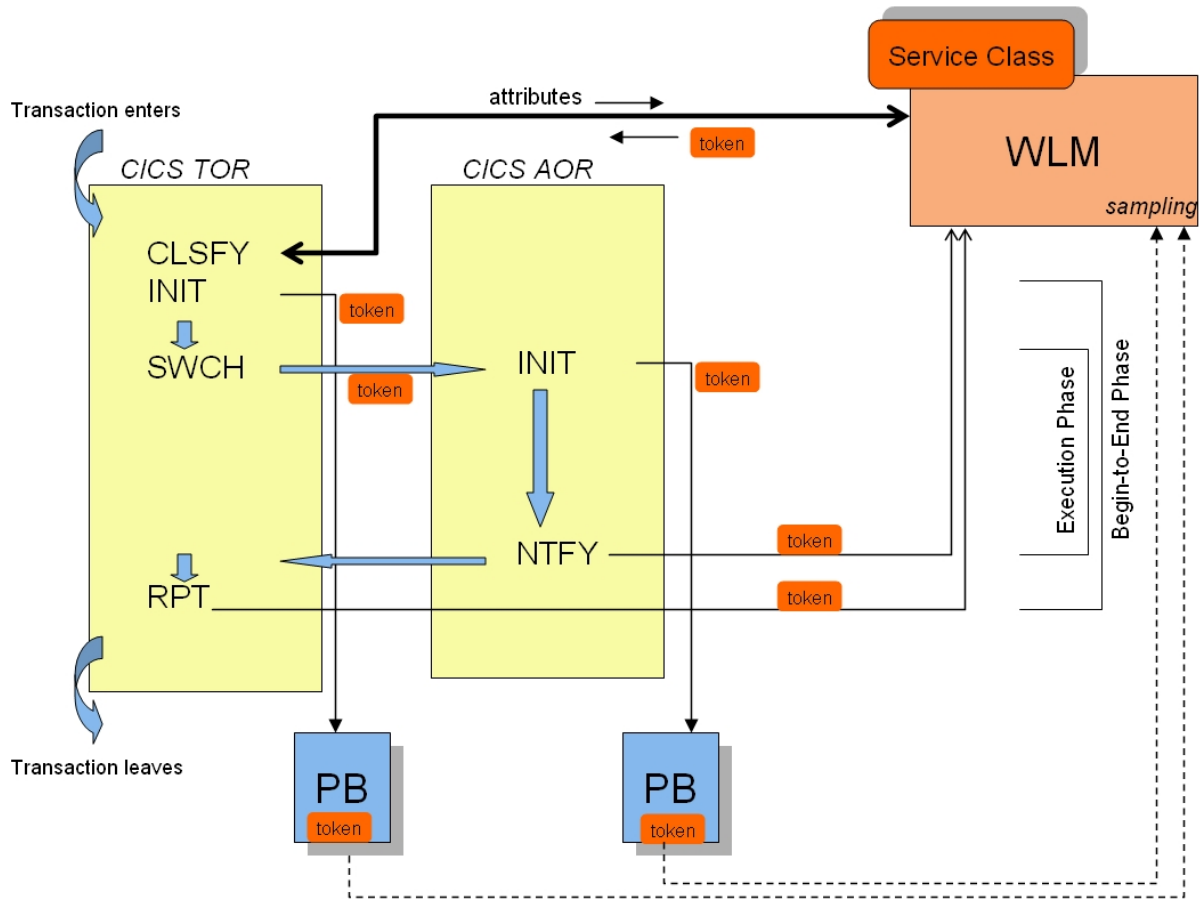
Service Class

attributes

token

WLM

sampling

Transaction enters

CICS TOR

CICS AOR

CLSFY
INIT

token

SWCH

token

INIT

token

Execution Phase

Begin-to-End Phase

NTFY

token

RPT

token

Transaction leaves

PB
token

PB
token